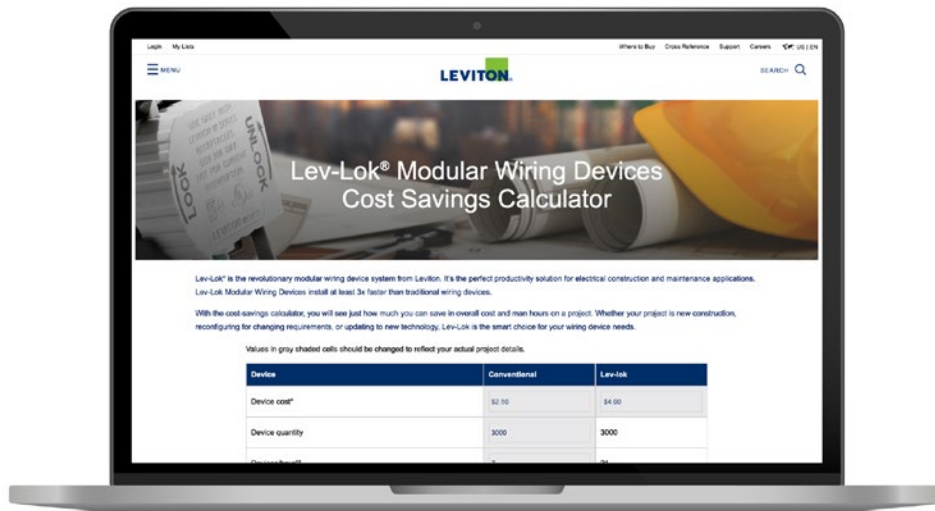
Login My Lists

Where to Buy Cross Reference Support Careers US | EN

MENU

LEVITON.

SEARCH

UNLOCK

LOCK

Lev-Lok® Modular Wiring Devices Cost Savings Calculator

Lev-Lok® is the revolutionary modular wiring device system from Leviton. It's the perfect productivity solution for electrical construction and maintenance applications. Lev-Lok Modular Wiring Devices install at least 3x faster than traditional wiring devices.

With the cost-savings calculator, you will see just how much you can save in overall cost and man hours on a project. Whether your project is new construction, reconfiguring for changing requirements, or updating to new technology, Lev-Lok is the smart choice for your wiring device needs.

Values in gray shaded cells should be changed to reflect your actual project details.

| Device | Conventional | Lev-lok |
|---|---|---|
| Device cost* | \$2.50 | \$4.00 |
| Device quantity | 3000 | 3000 |
| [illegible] | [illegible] | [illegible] |